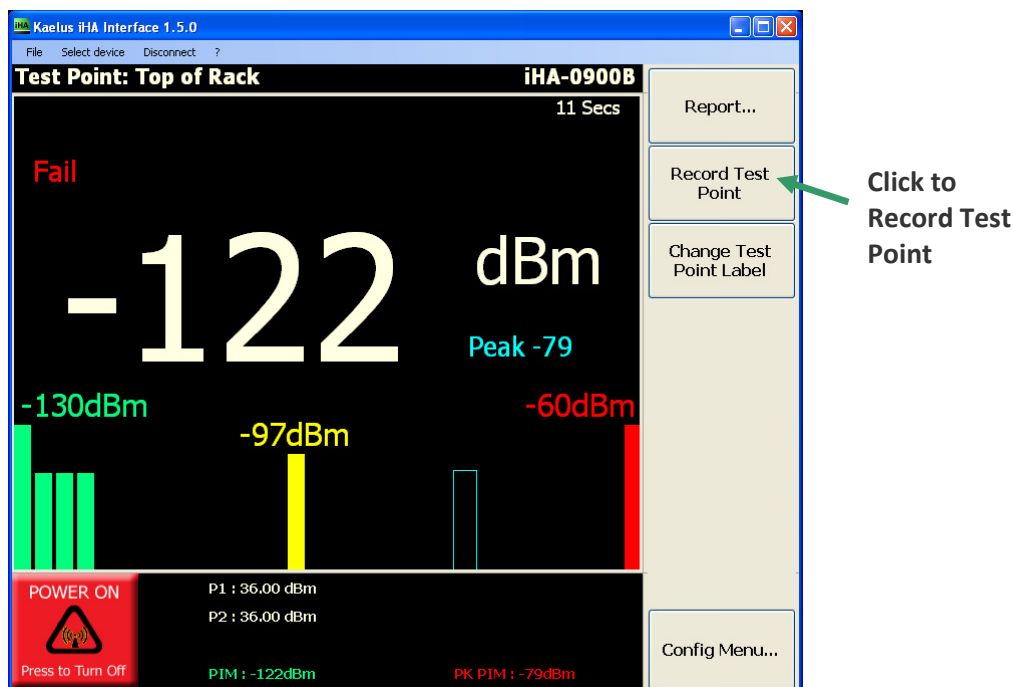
iHA Kaelus iHA Interface 1.5.0

File Select device Disconnect ?

Test Point: Top of Rack

iHA-0900B

11 Secs

Fail

-122

dBm

Peak -79

-130dBm

-97dBm

-60dBm

POWER ON

Press to Turn Off

P1 : 36.00 dBm

P2 : 36.00 dBm

PIM : -122dBm

PK PIM : -79dBm

Report...

Record Test Point

Change Test Point Label

Config Menu...

Click to Record Test Point